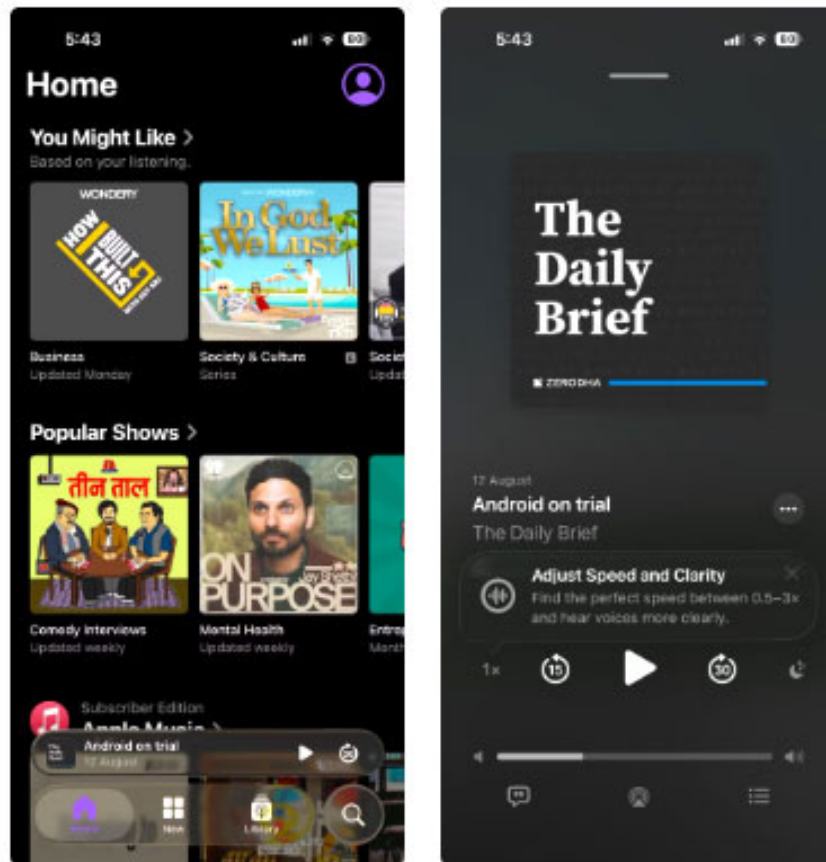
5:43

Home

You Might Like >
Based on your listening.

WONDERY
HOW I BUILT THIS

WONDERY
In God We Lust

Business
Updated Monday

Society & Culture
Series

Socie
Upda

Popular Shows >

तीन ताल

ON PURPOSE
Jay Shetty

Comedy Interviews
Updated weekly

Mental Health
Updated weekly

Entre
Month

Subscriber Edition
Apple Music >

Android on trial
17 August

Home
New
Library

5:43

The Daily Brief

ZERODHA

17 August
Android on trial
The Daily Brief

Adjust Speed and Clarity
Find the perfect speed between 0.5–3x and hear voices more clearly.

1x
15
30